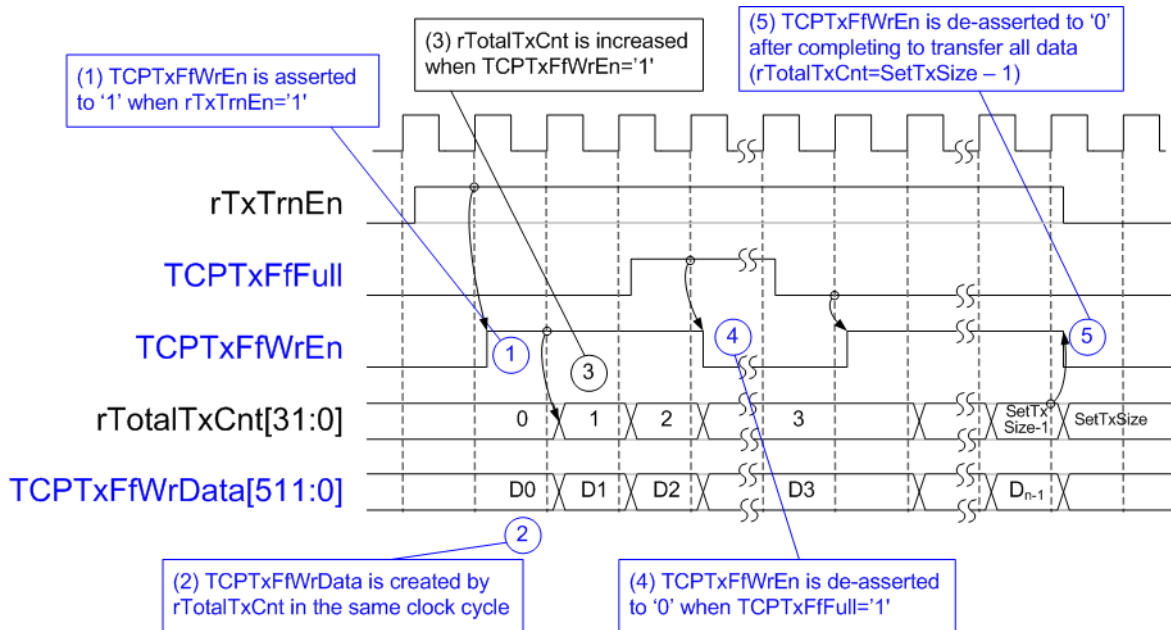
(1) TCPTxFfWrEn is asserted to '1' when rTxTrnEn='1'

(3) rTotalTxCnt is increased when TCPTxFfWrEn='1'

(5) TCPTxFfWrEn is de-asserted to '0' after completing to transfer all data (rTotalTxCnt=SetTxSize – 1)

rTxTrnEn

TCPTxFfFull

TCPTxFfWrEn

1

3

4

5

rTotalTxCnt[31:0]

0

1

2

3

SetTx Size-1

SetTxSize

TCPTxFfWrData[511:0]

D0

D1

D2

D3

$D_{n-1}$

2

(2) TCPTxFfWrData is created by rTotalTxCnt in the same clock cycle

(4) TCPTxFfWrEn is de-asserted to '0' when TCPTxFfFull='1'